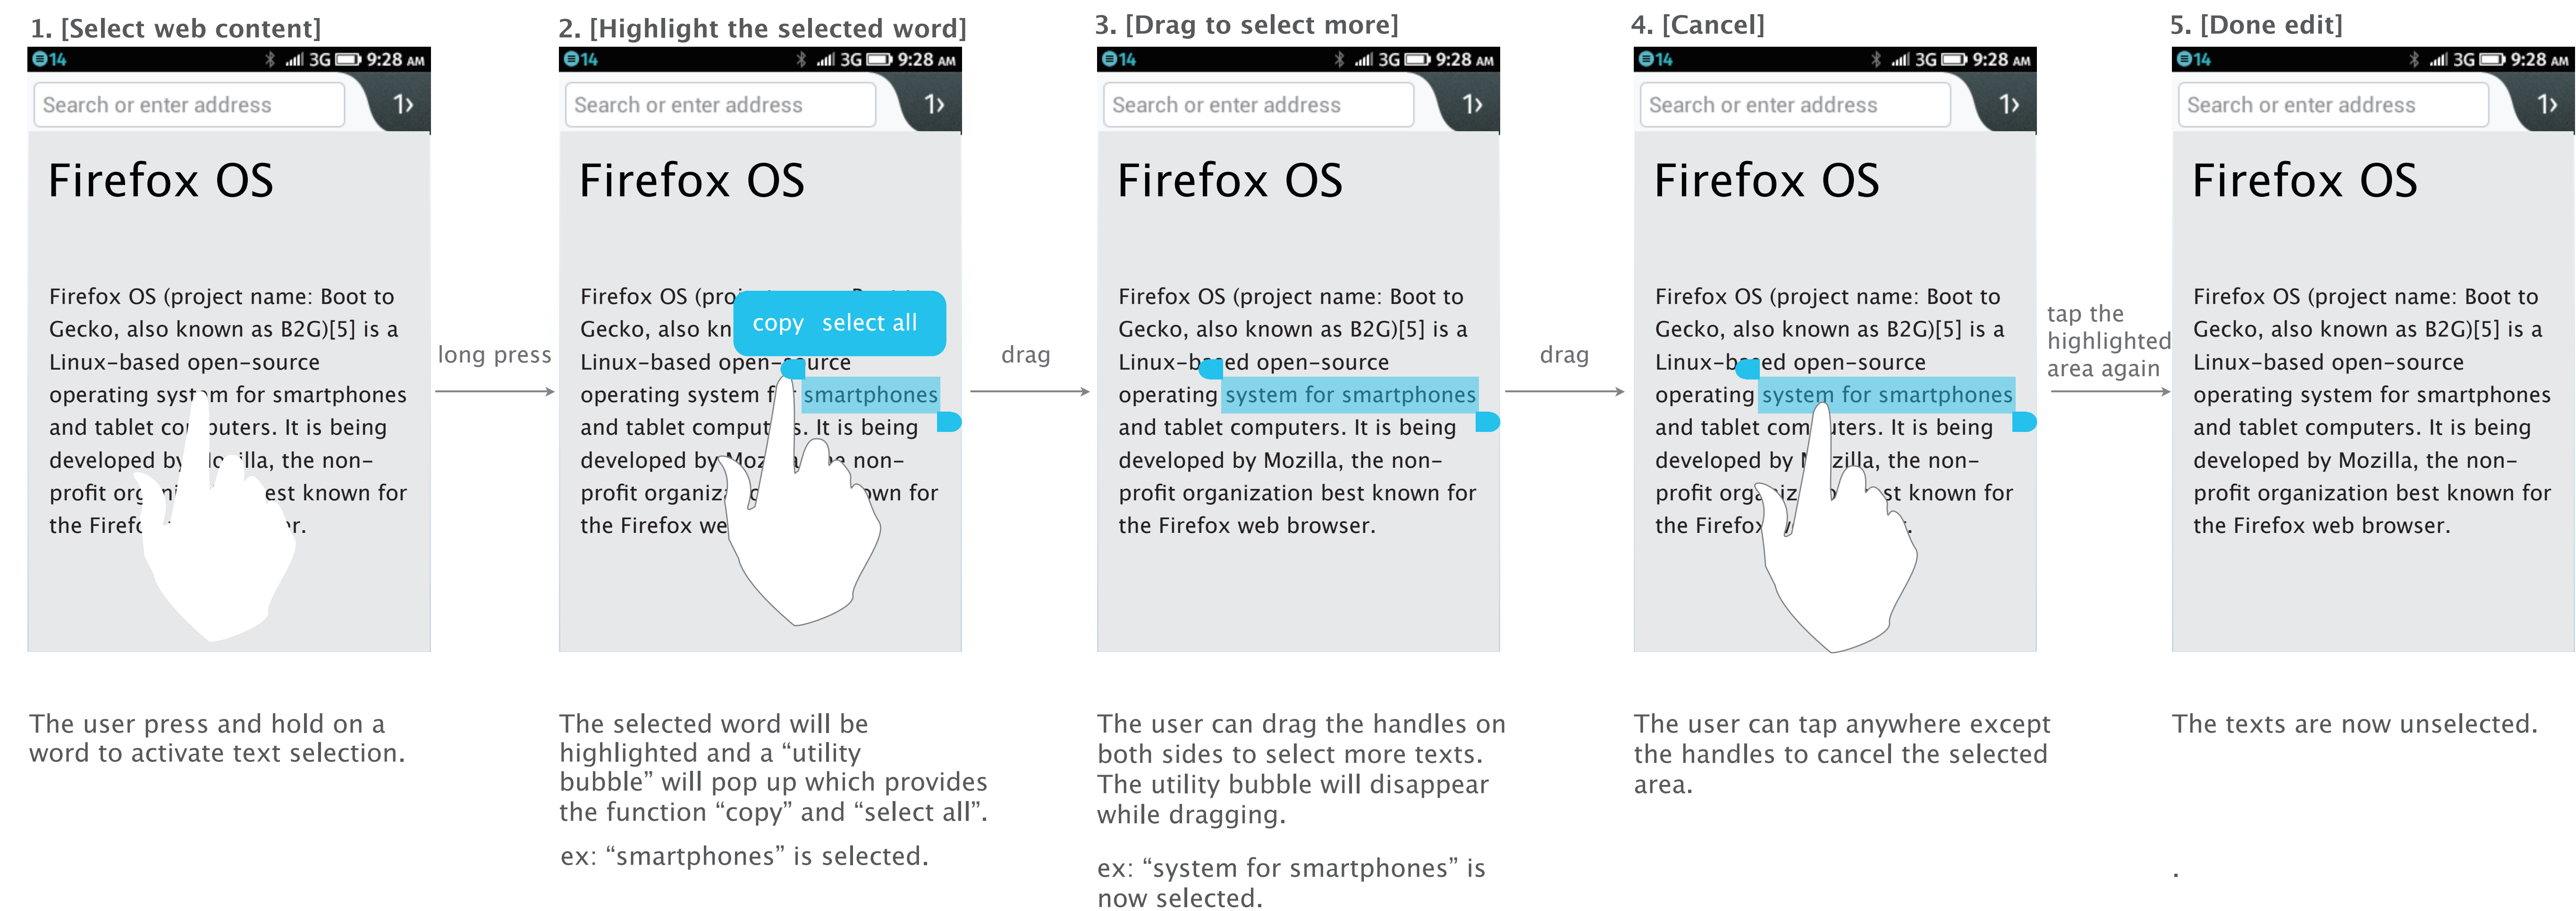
1. [Select web content]

14 3G 9:28 AM

Search or enter address

Firefox OS

Firefox OS (project name: Boot to Gecko, also known as B2G)[5] is a Linux-based open-source operating syst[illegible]m for smartphones and tablet co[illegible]puters. It is being developed by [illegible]o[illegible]illa, the non-profit org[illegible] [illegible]est known for the Firef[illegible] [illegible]r.

long press

The user press and hold on a word to activate text selection.

2. [Highlight the selected word]

14 3G 9:28 AM

Search or enter address

Firefox OS

Firefox OS (pro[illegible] Gecko, also kn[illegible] Linux-based open-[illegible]urce operating system f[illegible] smartphones and tablet comput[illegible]s. It is being developed by Moz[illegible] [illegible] non-profit organiz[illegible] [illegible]own for the Firefox we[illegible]

copy select all

drag

The selected word will be highlighted and a “utility bubble” will pop up which provides the function “copy” and “select all”.

ex: “smartphones” is selected.

3. [Drag to select more]

14 3G 9:28 AM

Search or enter address

Firefox OS

Firefox OS (project name: Boot to Gecko, also known as B2G)[5] is a Linux-b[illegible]ed open-source operating system for smartphones and tablet computers. It is being developed by Mozilla, the non-profit organization best known for the Firefox web browser.

drag

The user can drag the handles on both sides to select more texts. The utility bubble will disappear while dragging.

ex: “system for smartphones” is now selected.

4. [Cancel]

14 3G 9:28 AM

Search or enter address

Firefox OS

Firefox OS (project name: Boot to Gecko, also known as B2G)[5] is a Linux-b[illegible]ed open-source operating system for smartphones and tablet com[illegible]ters. It is being developed by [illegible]zilla, the non-profit orga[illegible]iz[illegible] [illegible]st known for the Firefox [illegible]

tap the highlighted area again

The user can tap anywhere except the handles to cancel the selected area.

5. [Done edit]

14 3G 9:28 AM

Search or enter address

Firefox OS

Firefox OS (project name: Boot to Gecko, also known as B2G)[5] is a Linux-based open-source operating system for smartphones and tablet computers. It is being developed by Mozilla, the non-profit organization best known for the Firefox web browser.

The texts are now unselected.

.